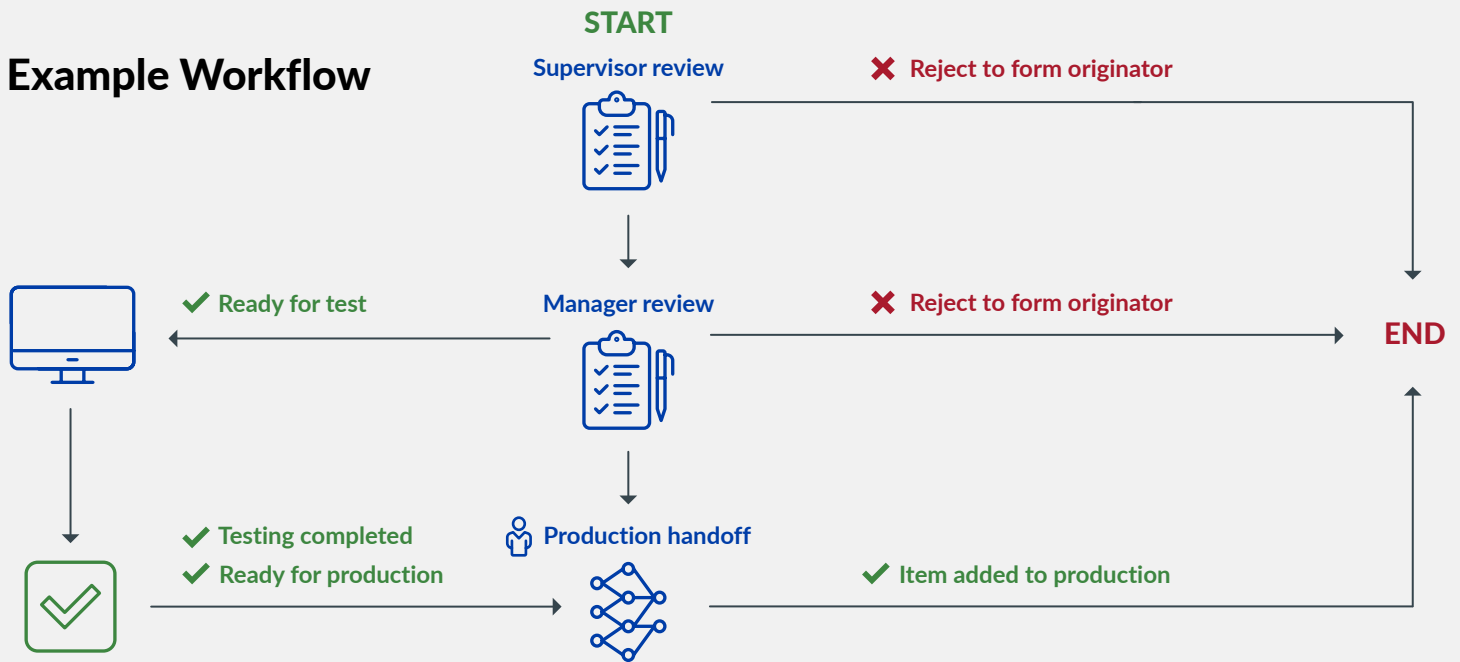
Example Workflow

START

Supervisor review

Reject to form originator

Ready for test

Manager review

Reject to form originator

END

Testing completed

Ready for production

Production handoff

Item added to production